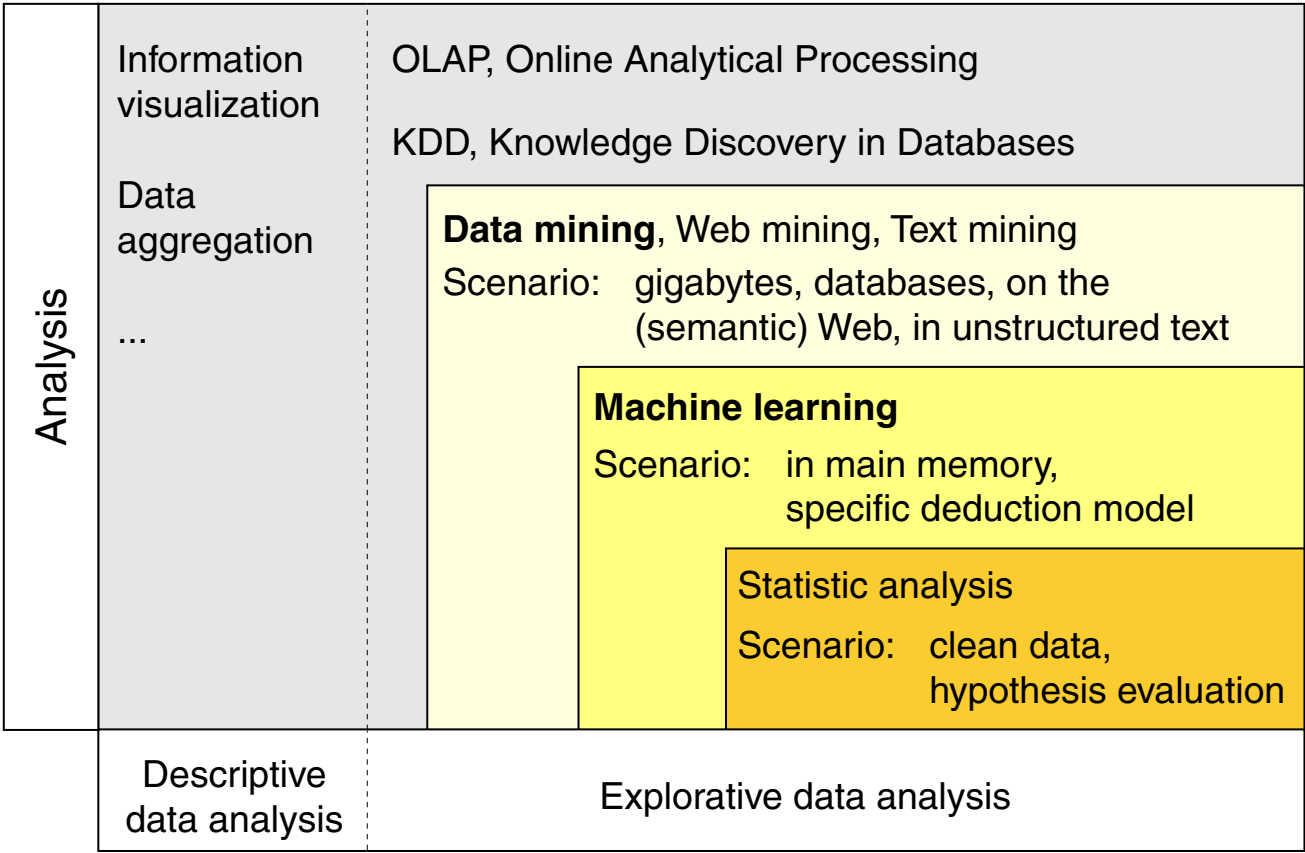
Analysis

Information visualization

Data aggregation

...

OLAP, Online Analytical Processing

KDD, Knowledge Discovery in Databases

**Data mining**, Web mining, Text mining

Scenario: gigabytes, databases, on the (semantic) Web, in unstructured text

**Machine learning**

Scenario: in main memory, specific deduction model

Statistic analysis

Scenario: clean data, hypothesis evaluation

Descriptive data analysis

Explorative data analysis